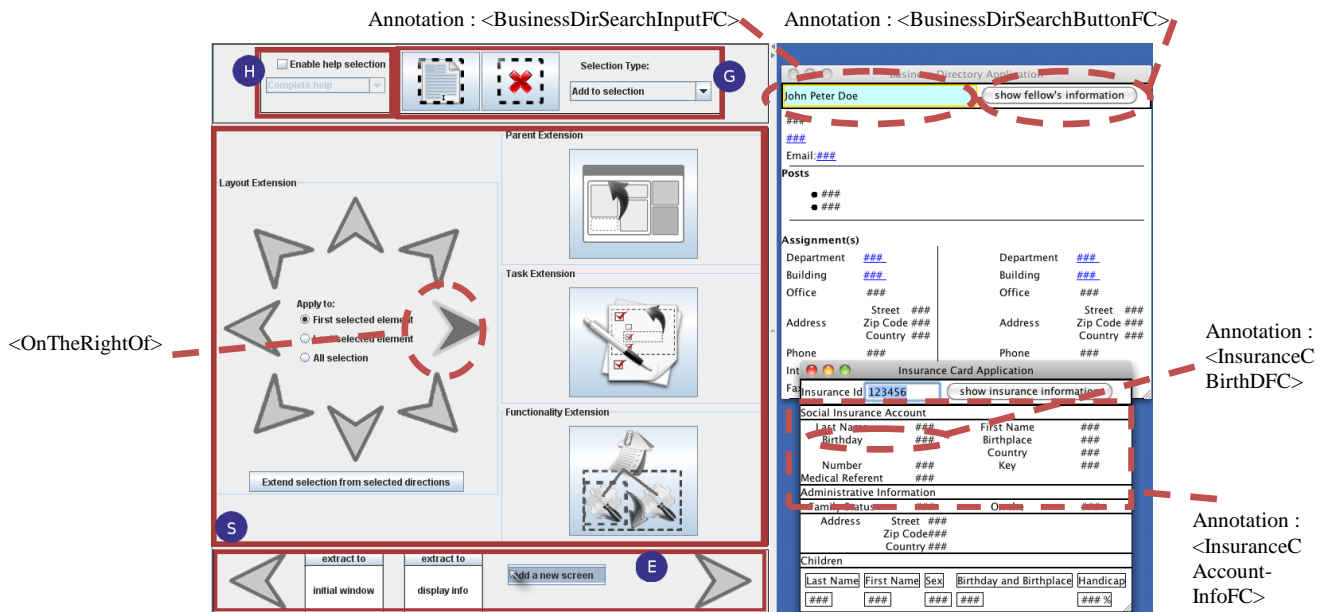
Annotation : <BusinessDirSearchInputFC>

Annotation : <BusinessDirSearchButtonFC>

Enable help selection

Complete help

H

Selection Type:

Add to selection

G

Business Directory Application

John Peter Doe

show fellow's information

###

###

Email:###

Posts

● ###

● ###

Assignment(s)

Department ###

Building ###

Office ###

Address Street ### Zip Code ### Country ###

Phone ###

Department ###

Building ###

Office ###

Address Street ### Zip Code ### Country ###

Phone ###

Parent Extension

Layout Extension

Apply to:

First selected element

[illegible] selected element

All selection

Task Extension

Functionality Extension

Extend selection from selected directions

S

<OnTheRightOf>

Annotation : <InsuranceC BirthDFC>

Insurance Card Application

Insurance Id 123456

show insurance information

Social Insurance Account

Last Name ###

Birthday ###

First Name ###

Birthplace ###

Country ###

Number ###

Key ###

Medical Referent ###

Administrative Information

Family Status

Address Street ### Zip Code### Country ###

Children

| Last Name | First Name | Sex | Birthday and Birthplace | Handicap |
|---|---|---|---|---|
| ### | ### | ### | ### | ### % |

Annotation : <InsuranceC Account-InfoFC>

extract to

initial window

extract to

display info

Add a new screen

E